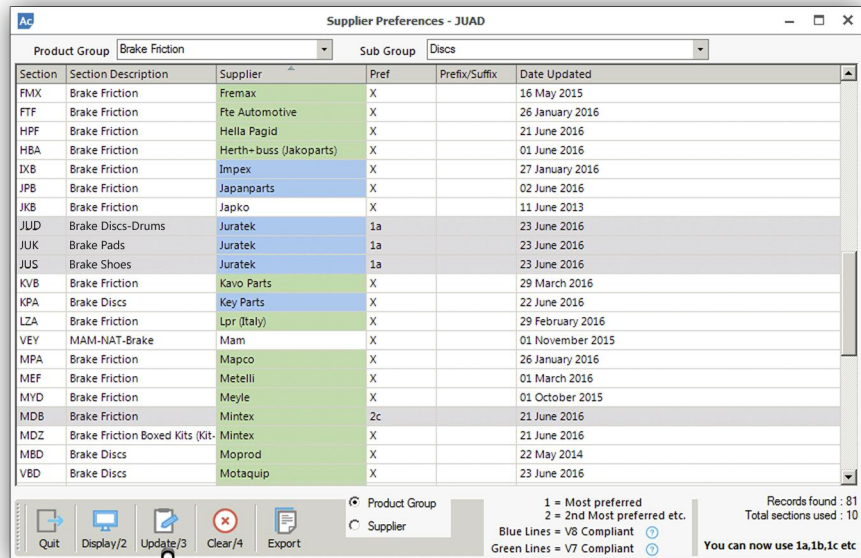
Ac Supplier Preferences - JUAD

Product Group Brake Friction
Sub Group Discs

| Section | Section Description | Supplier | Pref | Prefix/Suffix | Date Updated |
|---|---|---|---|---|---|
| FMX | Brake Friction | Fremax | X | | 16 May 2015 |
| FTF | Brake Friction | Fte Automotive | X | | 26 January 2016 |
| HPF | Brake Friction | Hella Pagid | X | | 21 June 2016 |
| HBA | Brake Friction | Herth+buss (Jakoparts) | X | | 01 June 2016 |
| IXB | Brake Friction | Impex | X | | 27 January 2016 |
| JPB | Brake Friction | Japanparts | X | | 02 June 2016 |
| JKB | Brake Friction | Japko | X | | 11 June 2013 |
| JUD | Brake Discs-Drums | Juratek | 1a | | 23 June 2016 |
| JUK | Brake Pads | Juratek | 1a | | 23 June 2016 |
| JUS | Brake Shoes | Juratek | 1a | | 23 June 2016 |
| KVB | Brake Friction | Kavo Parts | X | | 29 March 2016 |
| KPA | Brake Discs | Key Parts | X | | 22 June 2016 |
| LZA | Brake Friction | Lpr (Italy) | X | | 29 February 2016 |
| VEY | MAM-NAT-Brake | Mam | X | | 01 November 2015 |
| MPA | Brake Friction | Mapco | X | | 26 January 2016 |
| MEF | Brake Friction | Metelli | X | | 01 March 2016 |
| MYD | Brake Friction | Meyle | X | | 01 October 2015 |
| MDB | Brake Friction | Mintex | 2c | | 21 June 2016 |
| MDZ | Brake Friction Boxed Kits (Kit- | Mintex | X | | 21 June 2016 |
| MBD | Brake Discs | Moprod | X | | 22 May 2014 |
| VBD | Brake Discs | Motaquip | X | | 23 June 2016 |

Quit Display/2 Update/3 Clear/4 Export

Product Group
Supplier

1 = Most preferred
2 = 2nd Most preferred etc.
Blue Lines = V8 Compliant
Green Lines = V7 Compliant

Records found : 81
Total sections used : 10
You can now use 1a,1b,1c etc